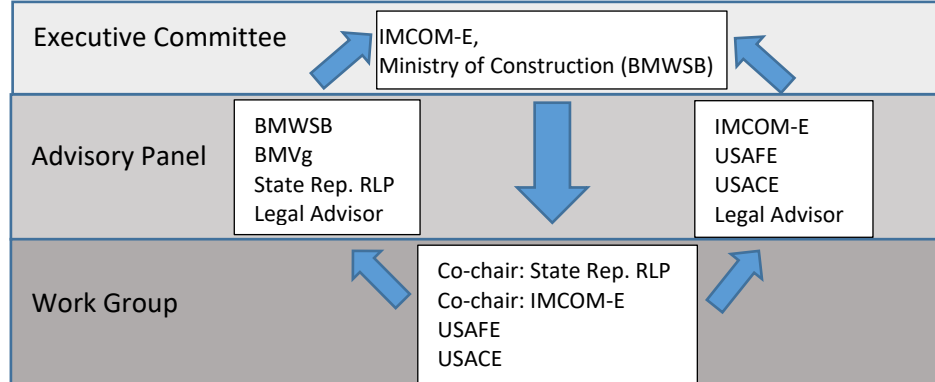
Executive Committee

IMCOM-E,
Ministry of Construction (BMWSB)

Advisory Panel

BMWSB
BMVg
State Rep. RLP
Legal Advisor

IMCOM-E
USAFE
USACE
Legal Advisor

Work Group

Co-chair: State Rep. RLP
Co-chair: IMCOM-E
USAFE
USACE